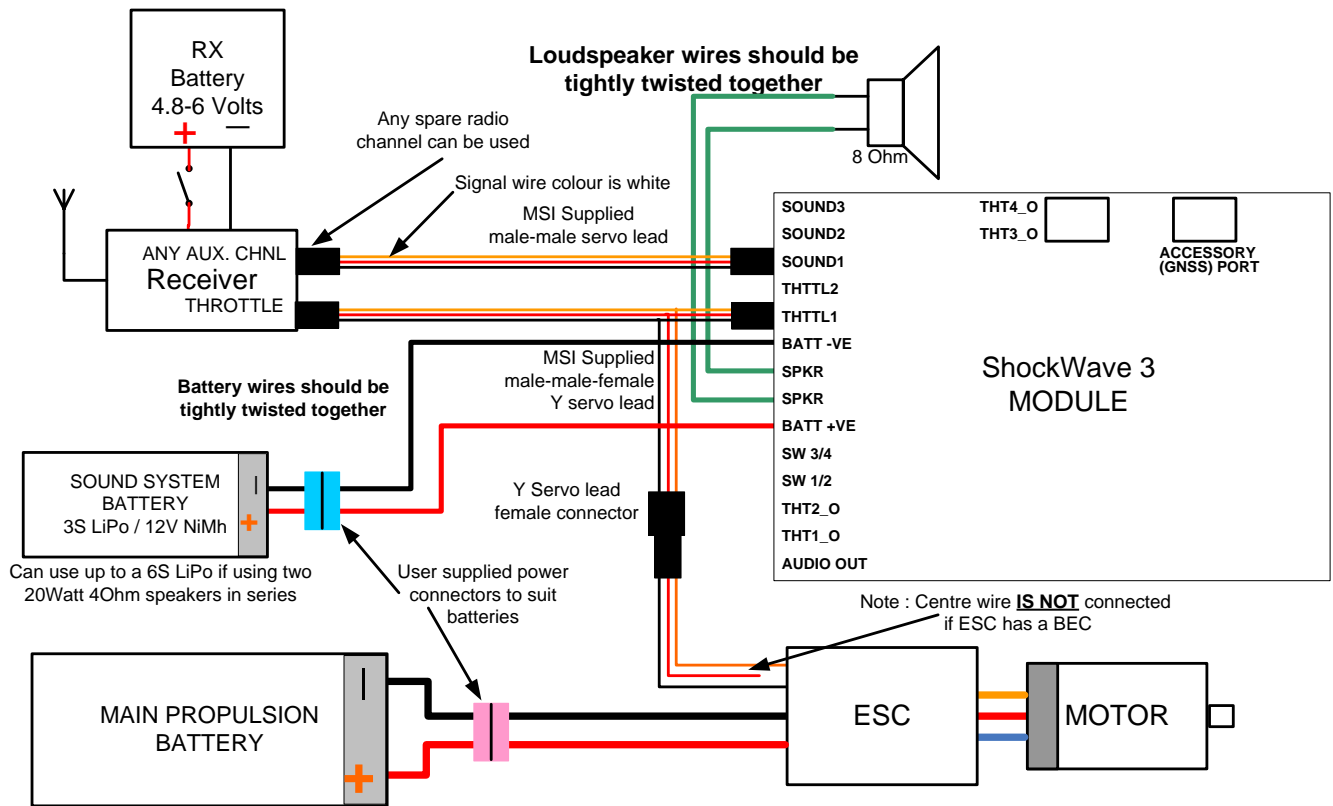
RX
Battery
4.8-6 Volts
+ —

Any spare radio channel can be used

Signal wire colour is white

MSI Supplied male-male servo lead

Loudspeaker wires should be tightly twisted together

8 Ohm

ANY AUX. CHNL
Receiver
THROTTLE

SOUND3
SOUND2
SOUND1
THTTL2
THTTL1
BATT -VE
SPKR
SPKR
BATT +VE
SW 3/4
SW 1/2
THT2_O
THT1_O
AUDIO OUT

THT4_O
THT3_O

ACCESSORY (GNSS) PORT

ShockWave 3
MODULE

MSI Supplied male-male-female Y servo lead

Battery wires should be tightly twisted together

SOUND SYSTEM BATTERY
3S LiPo / 12V NiMh
—
+

Can use up to a 6S LiPo if using two 20Watt 4Ohm speakers in series

Y Servo lead female connector

User supplied power connectors to suit batteries

Note : Centre wire **IS NOT** connected if ESC has a BEC

MAIN PROPULSION BATTERY
—
+

ESC

MOTOR